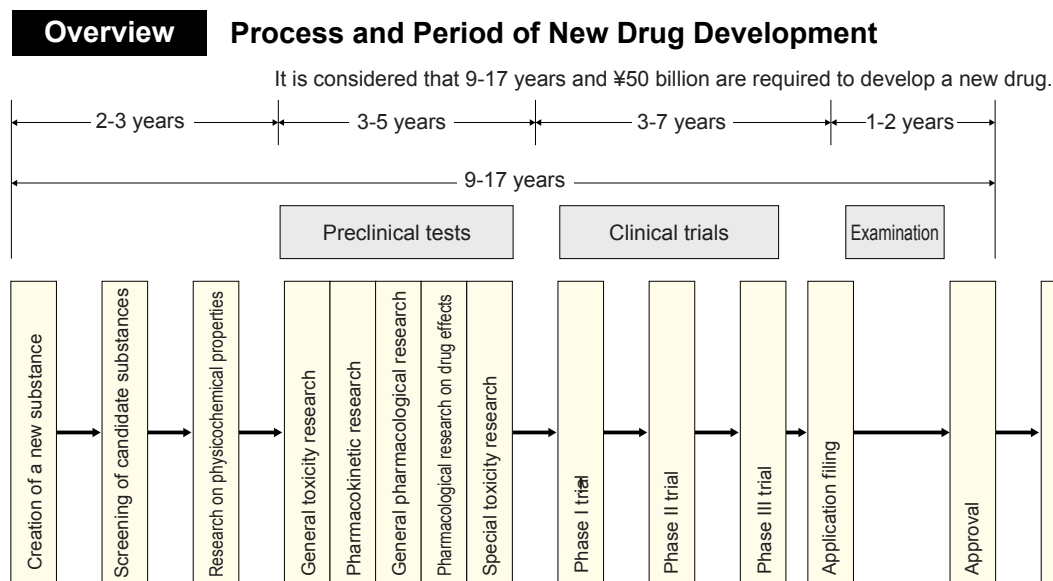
Overview Process and Period of New Drug Development

It is considered that 9-17 years and ¥50 billion are required to develop a new drug.

2-3 years 3-5 years 3-7 years 1-2 years

9-17 years

Preclinical tests

Clinical trials

Examination

Creation of a new substance

Screening of candidate substances

Research on physicochemical properties

General toxicity research

Pharmacokinetic research

General pharmacological research

Pharmacological research on drug effects

Special toxicity research

Phase I trial

Phase II trial

Phase III trial

Application filing

Approval